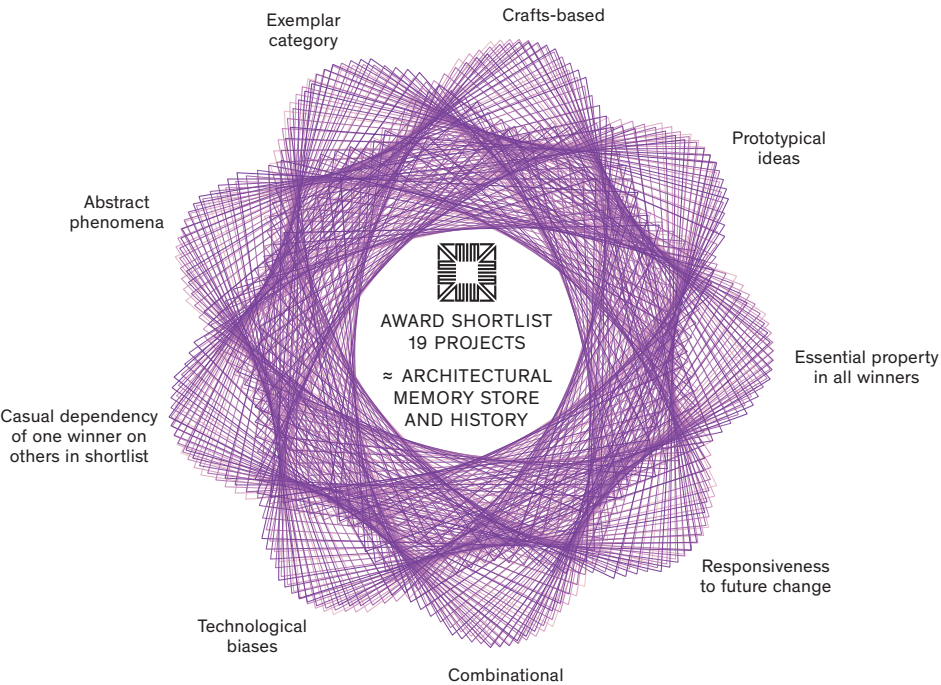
Exemplar category

Crafts-based

Prototypical ideas

Abstract phenomena

AWARD SHORTLIST 19 PROJECTS

≈ ARCHITECTURAL MEMORY STORE AND HISTORY

Essential property in all winners

Casual dependency of one winner on others in shortlist

Responsiveness to future change

Technological biases

Combinational